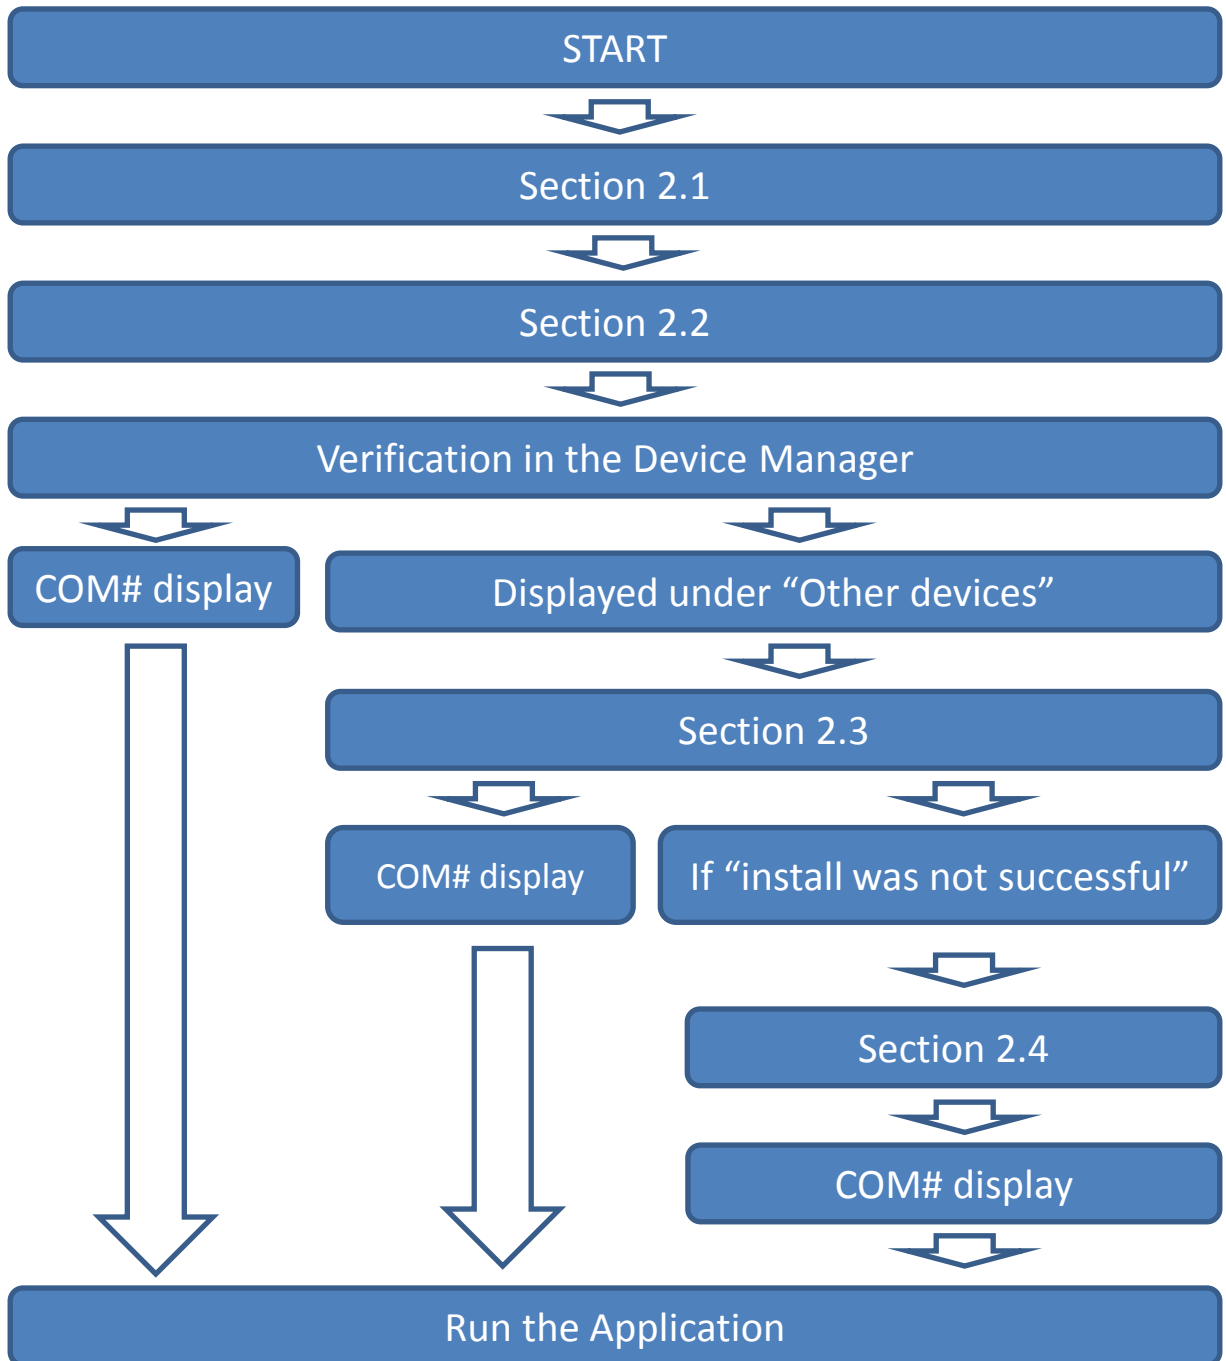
START

Section 2.1

Section 2.2

Verification in the Device Manager

COM# display

Displayed under “Other devices”

Section 2.3

COM# display

If “install was not successful”

Section 2.4

COM# display

Run the Application